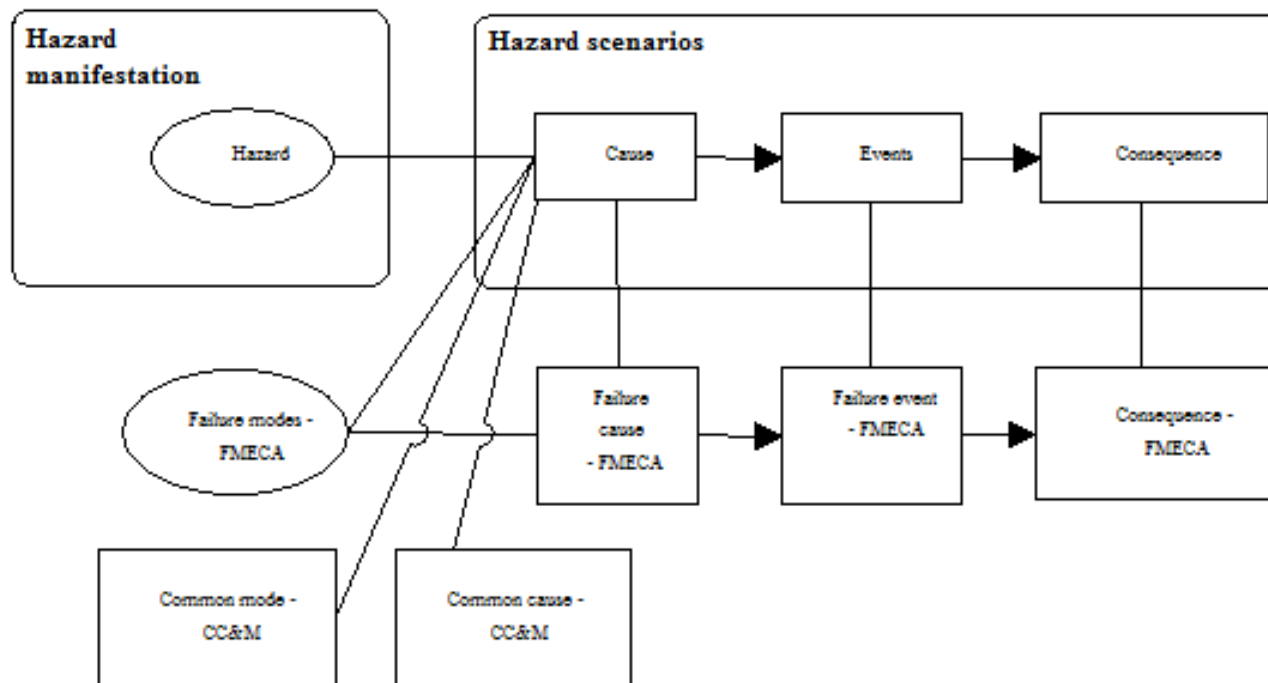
Hazard manifestation

Hazard

Hazard scenarios

Cause

Events

Consequence

Failure modes - FMECA

Failure cause - FMECA

Failure event - FMECA

Consequence - FMECA

Common mode - CC&M

Common cause - CC&M